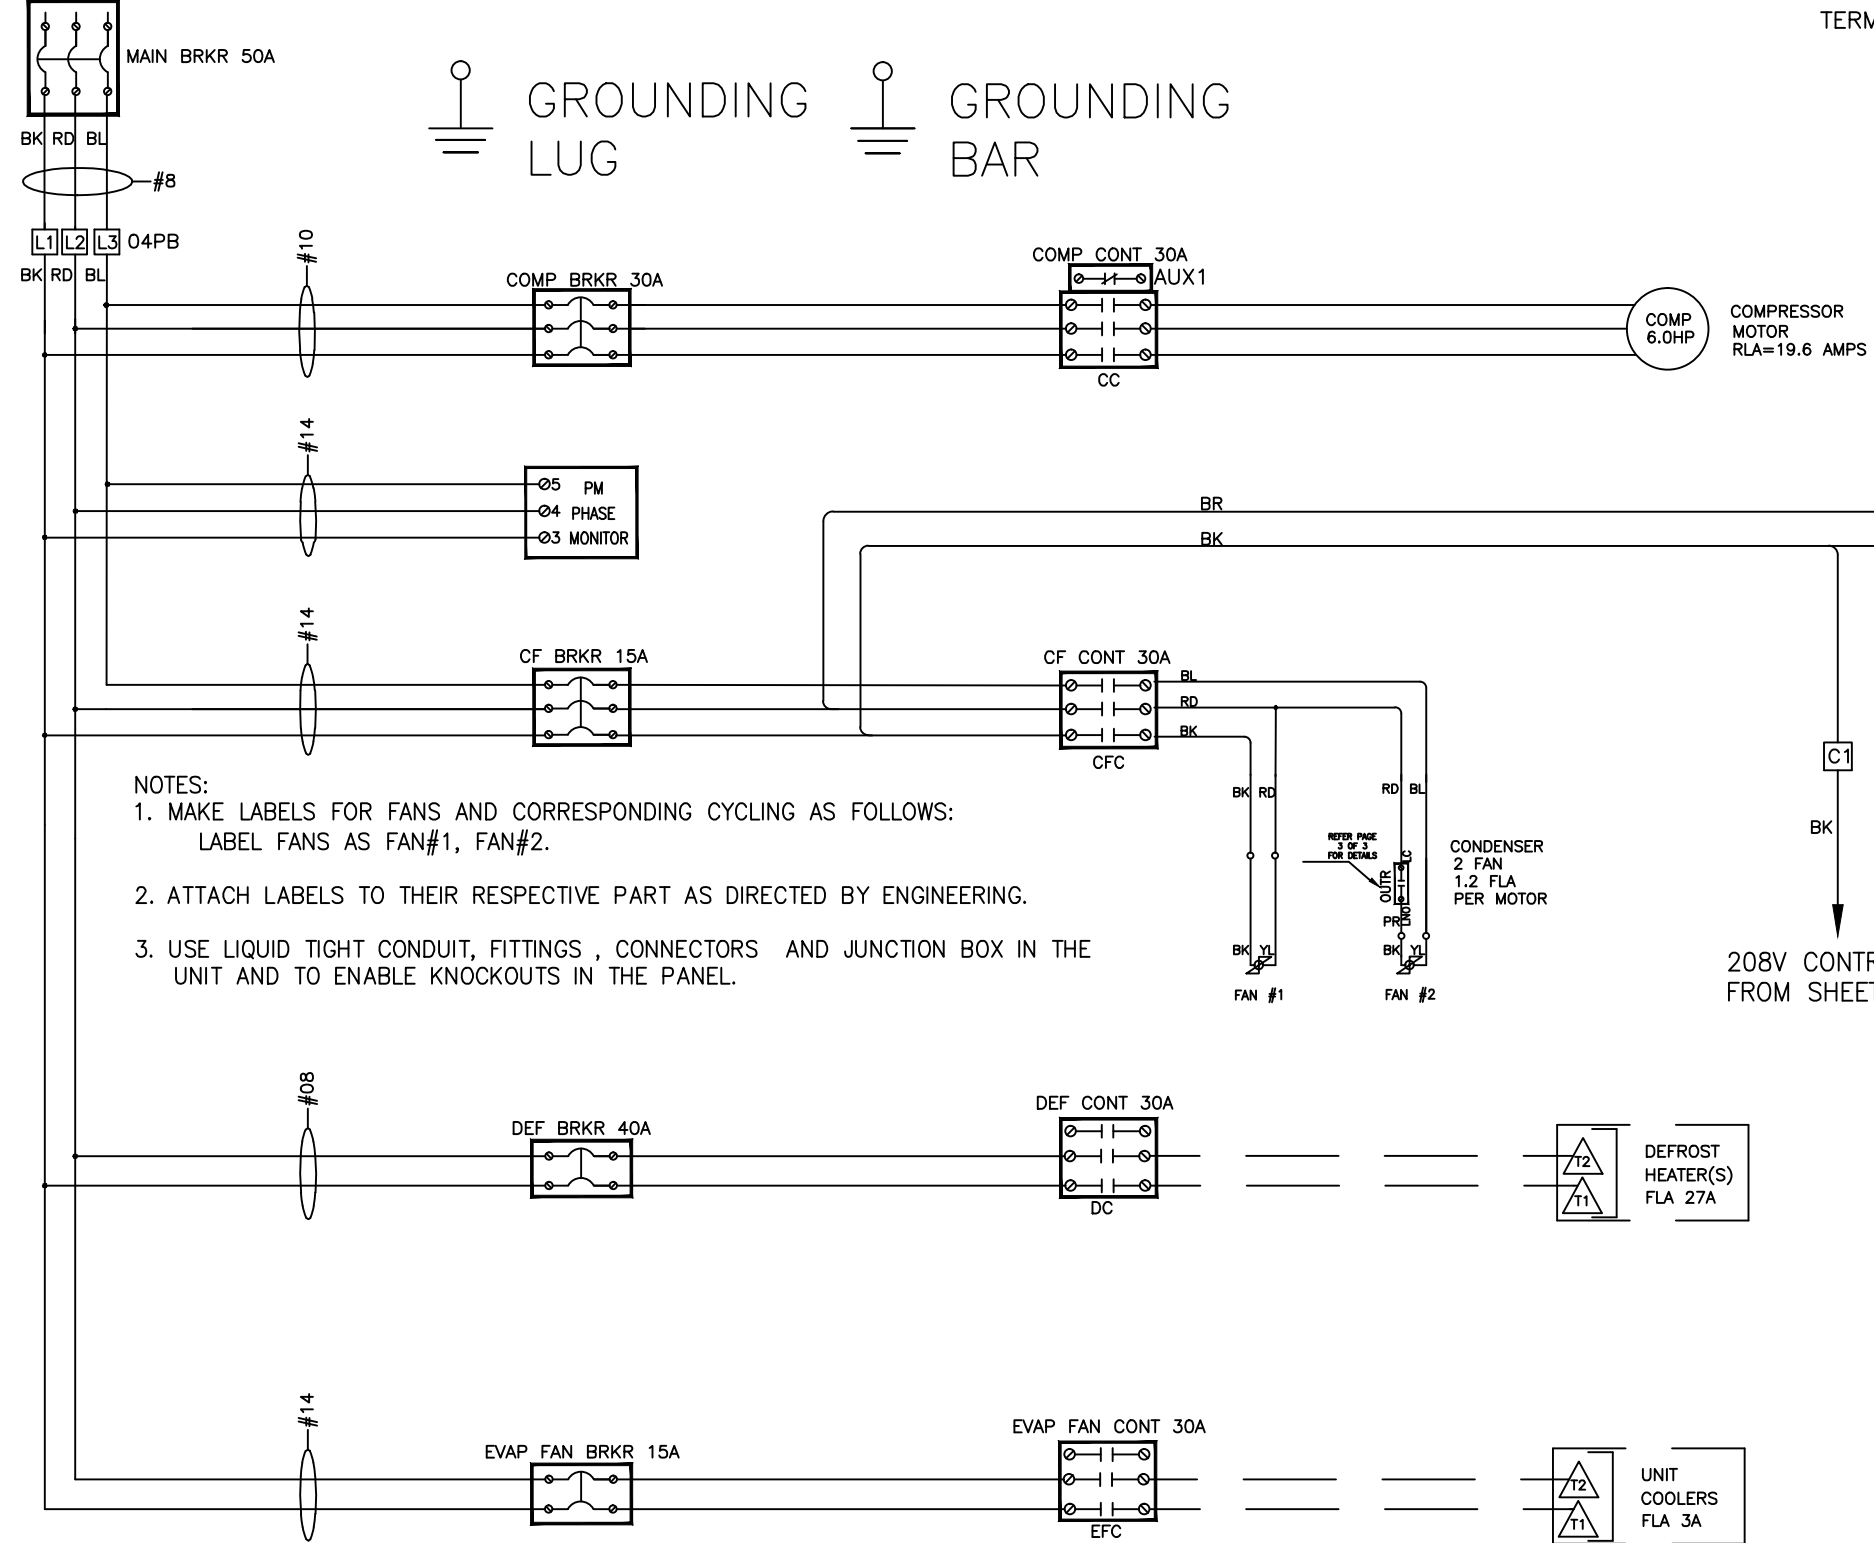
TERM

MAIN BRKR 50A

GROUNDING LUG

GROUNDING BAR

BK RD BL

#8

L1 L2 L3 04PB

BK RD BL

#10

COMP BRKR 30A

COMP CONT 30A

AUX1

CC

COMP 6.0HP

COMPRESSOR MOTOR RLA=19.6 AMPS

#14

5 PM
4 PHASE
3 MONITOR

BR

BK

#14

CF BRKR 15A

CF CONT 30A

BL
RD
BK

CFC

C1

BK

NOTES:
1. MAKE LABELS FOR FANS AND CORRESPONDING CYCLING AS FOLLOWS: LABEL FANS AS FAN#1, FAN#2.

2. ATTACH LABELS TO THEIR RESPECTIVE PART AS DIRECTED BY ENGINEERING.

3. USE LIQUID TIGHT CONDUIT, FITTINGS , CONNECTORS AND JUNCTION BOX IN THE UNIT AND TO ENABLE KNOCKOUTS IN THE PANEL.

BK RD

RD BL

REFER PAGE 3 OF 3 FOR DETAILS

OUTR LC LNO PR

CONDENSER 2 FAN 1.2 FLA PER MOTOR

BK YL

BK YL

FAN #1

FAN #2

208V CONTR FROM SHEET

#08

DEF BRKR 40A

DEF CONT 30A

DC

T2
T1

DEFROST HEATER(S) FLA 27A

#14

EVAP FAN BRKR 15A

EVAP FAN CONT 30A

EFC

T2
T1

UNIT COOLERS FLA 3A